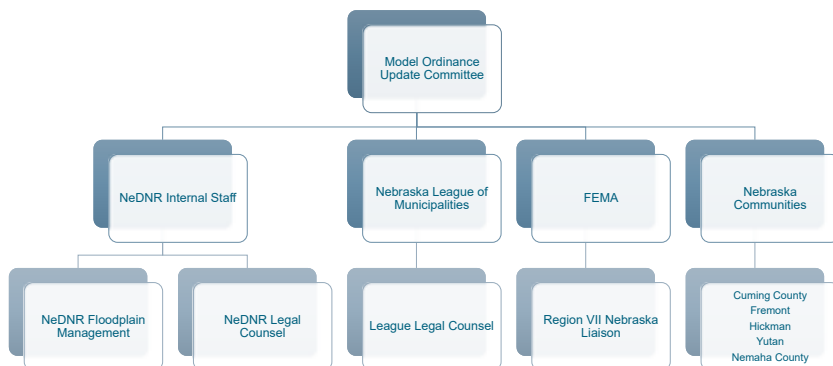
Model Ordinance Update Committee

NeDNR Internal Staff

Nebraska League of Municipalities

FEMA

Nebraska Communities

NeDNR Floodplain Management

NeDNR Legal Counsel

League Legal Counsel

Region VII Nebraska Liaison

Cuming County
Fremont
Hickman
Yutan
Nemaha County